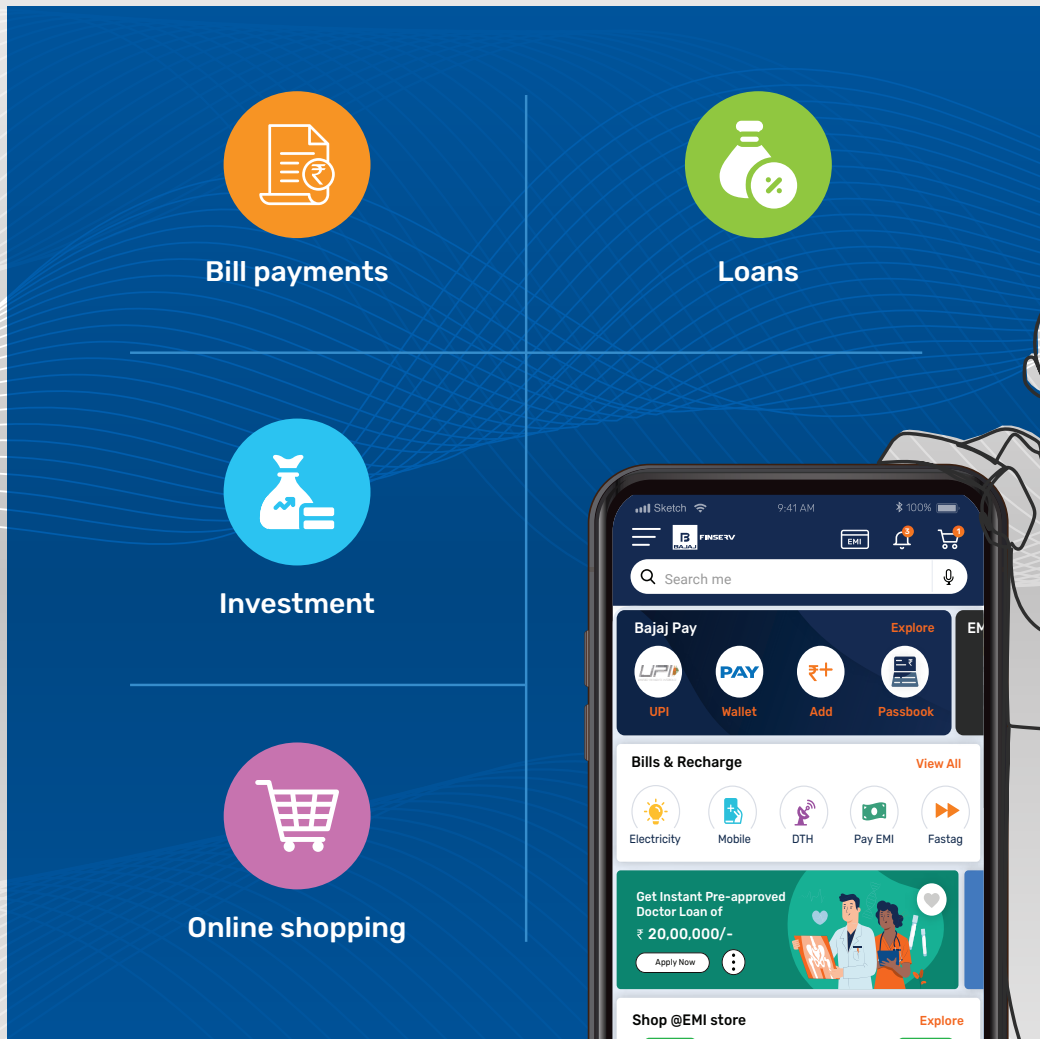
Bill payments

Loans

Investment

Online shopping

Sketch 9:41 AM 100%

BAJAJ FINSERV

EMI

Search me

Bajaj Pay Explore

UPI Wallet Add Passbook

PAY

EM

Bills & Recharge View All

Electricity Mobile DTH Pay EMI Fastag

Get Instant Pre-approved Doctor Loan of

₹ 20,00,000/-

Apply Now

Shop @EMI store Explore